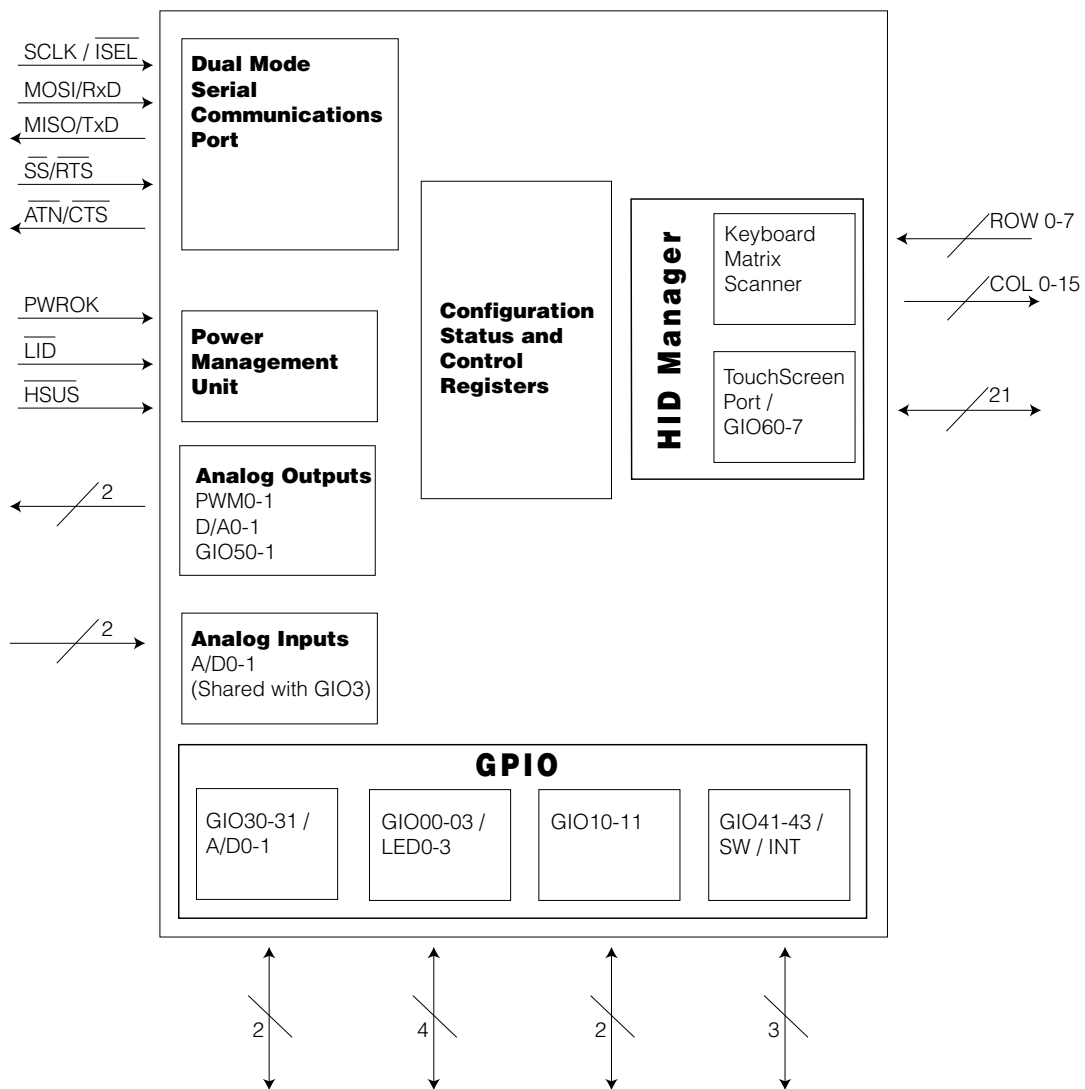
SCLK / $\overline{ISEL}$
MOSI/RxD
MISO/TxD
$\overline{SS}/\overline{RTS}$
$\overline{ATN}/\overline{CTS}$

Dual Mode Serial Communications Port

PWROK
$\overline{LID}$
$\overline{HSUS}$

Power Management Unit

Configuration Status and Control Registers

HID Manager

Keyboard Matrix Scanner

TouchScreen Port / GIO60-7

ROW 0-7
COL 0-15
21

2

Analog Outputs
PWM0-1
D/A0-1
GIO50-1

2

Analog Inputs
A/D0-1
(Shared with GIO3)

GPIO

GIO30-31 / A/D0-1

GIO00-03 / LED0-3

GIO10-11

GIO41-43 / SW / INT

2
4
2
3